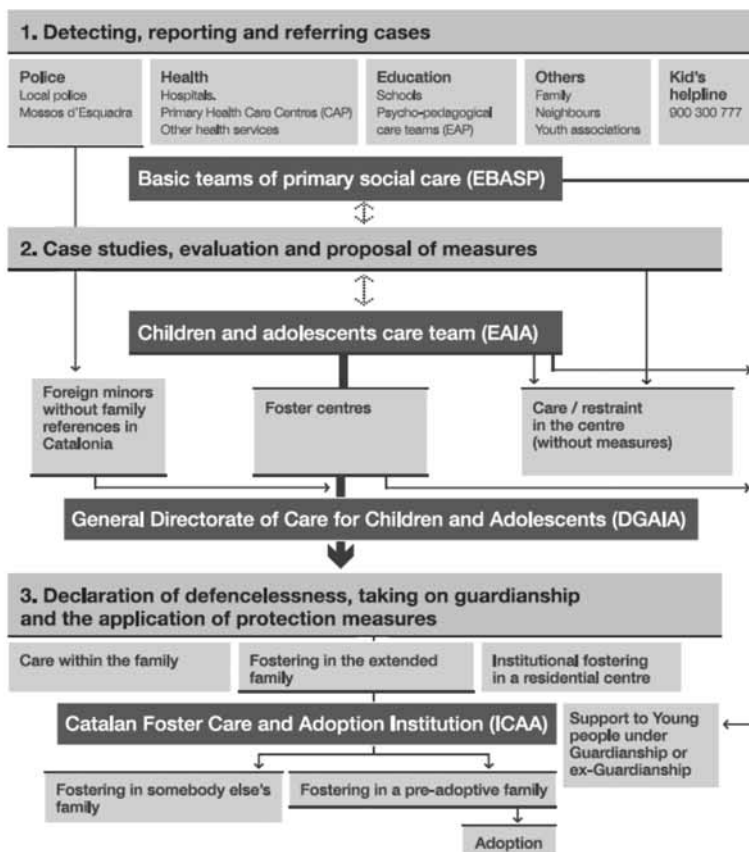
1. Detecting, reporting and referring cases

Police
Local police
Mossos d'Esquadra

Health
Hospitals.
Primary Health Care Centres (CAP)
Other health services

Education
Schools
Psycho-pedagogical care teams (EAP)

Others
Family
Neighbours
Youth associations

Kid's helpline
900 300 777

Basic teams of primary social care (EBASP)

2. Case studies, evaluation and proposal of measures

Children and adolescents care team (EAIA)

Foreign minors without family references in Catalonia

Foster centres

Care / restraint in the centre (without measures)

General Directorate of Care for Children and Adolescents (DGAIA)

3. Declaration of defencelessness, taking on guardianship and the application of protection measures

Care within the family

Fostering in the extended family

Institutional fostering in a residential centre

Catalan Foster Care and Adoption Institution (ICAA)

Support to Young people under Guardianship or ex-Guardianship

Fostering in somebody else's family

Fostering in a pre-adoptive family

Adoption